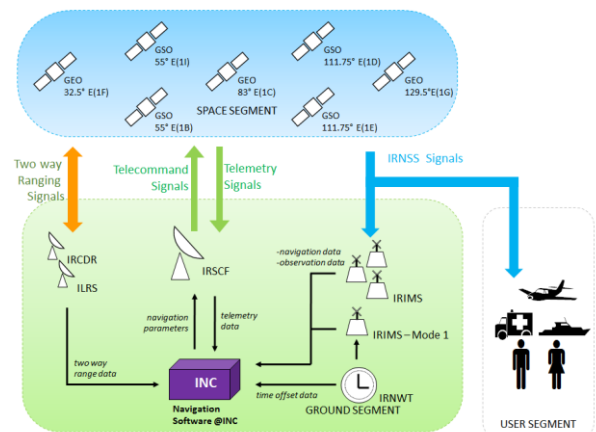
GEO
32.5° E(1F)

GSO
55° E(1I)

GSO
55° E(1B)

GEO
83° E(1C)

SPACE SEGMENT

GSO
111.75° E(1D)

GSO
111.75° E(1E)

GEO
129.5°E(1G)

Two way Ranging Signals

Telecommand Signals

Telemetry Signals

IRNSS Signals

IRCDR

ILRS

IRSCF

-navigation data
-observation data

IRIMS

IRIMS – Mode 1

navigation parameters

telemetry data

two way range data

INC

Navigation Software @INC

time offset data

IRNWT

GROUND SEGMENT

USER SEGMENT